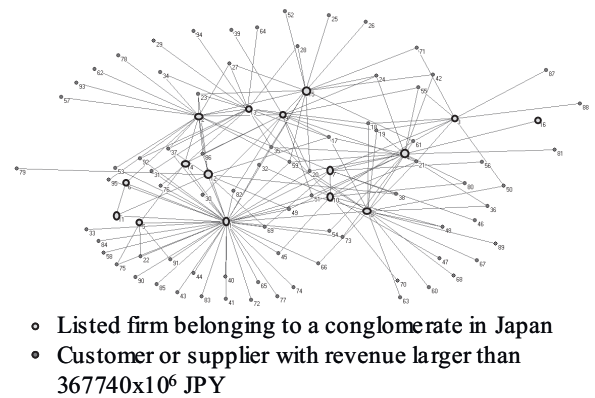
52 25 26
94 39 64 28
29 71
78 27 87
62 34 24 42
93 59
57 23 88
16
17 19 61
37 86 21 81
92 56
79 53 95 31 35 30 80 50
32 38
55 82 49 36
46
33 89
84 54 73
58 22 91 45 66
75 90 85 43 83 41 72 65 77 74 67 68
70 60
63

Listed firm belonging to a conglomerate in Japan
Customer or supplier with revenue larger than 367740x$10^6$ JPY